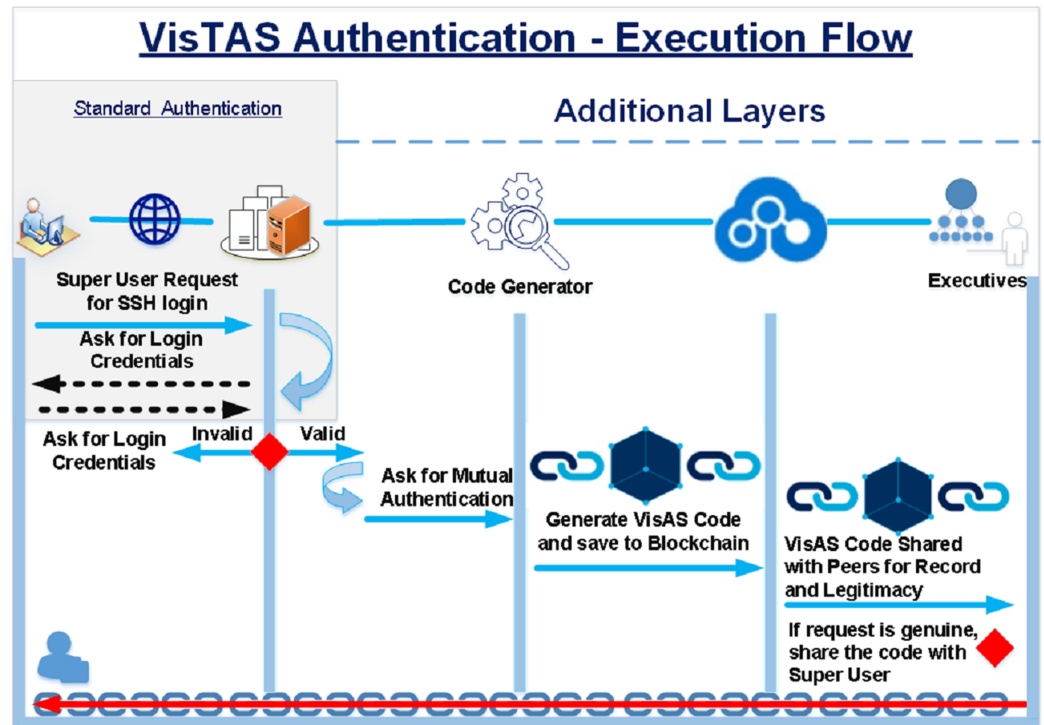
VisTAS Authentication - Execution Flow

Standard Authentication

Additional Layers

Super User Request for SSH login

Code Generator

Executives

Ask for Login Credentials

Ask for Login Credentials

Invalid

Valid

Ask for Mutual Authentication

Generate VisAS Code and save to Blockchain

VisAS Code Shared with Peers for Record and Legitimacy

If request is genuine, share the code with Super User